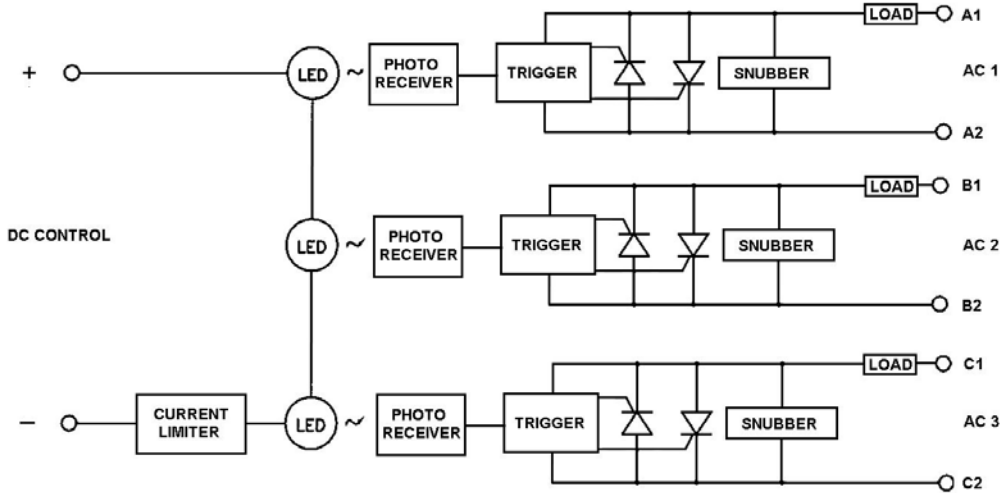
+

LED ~ PHOTO RECEIVER

TRIGGER

SNUBBER

LOAD

A1

AC 1

A2

DC CONTROL

LED ~ PHOTO RECEIVER

TRIGGER

SNUBBER

LOAD

B1

AC 2

B2

–

CURRENT LIMITER

LED ~ PHOTO RECEIVER

TRIGGER

SNUBBER

LOAD

C1

AC 3

C2